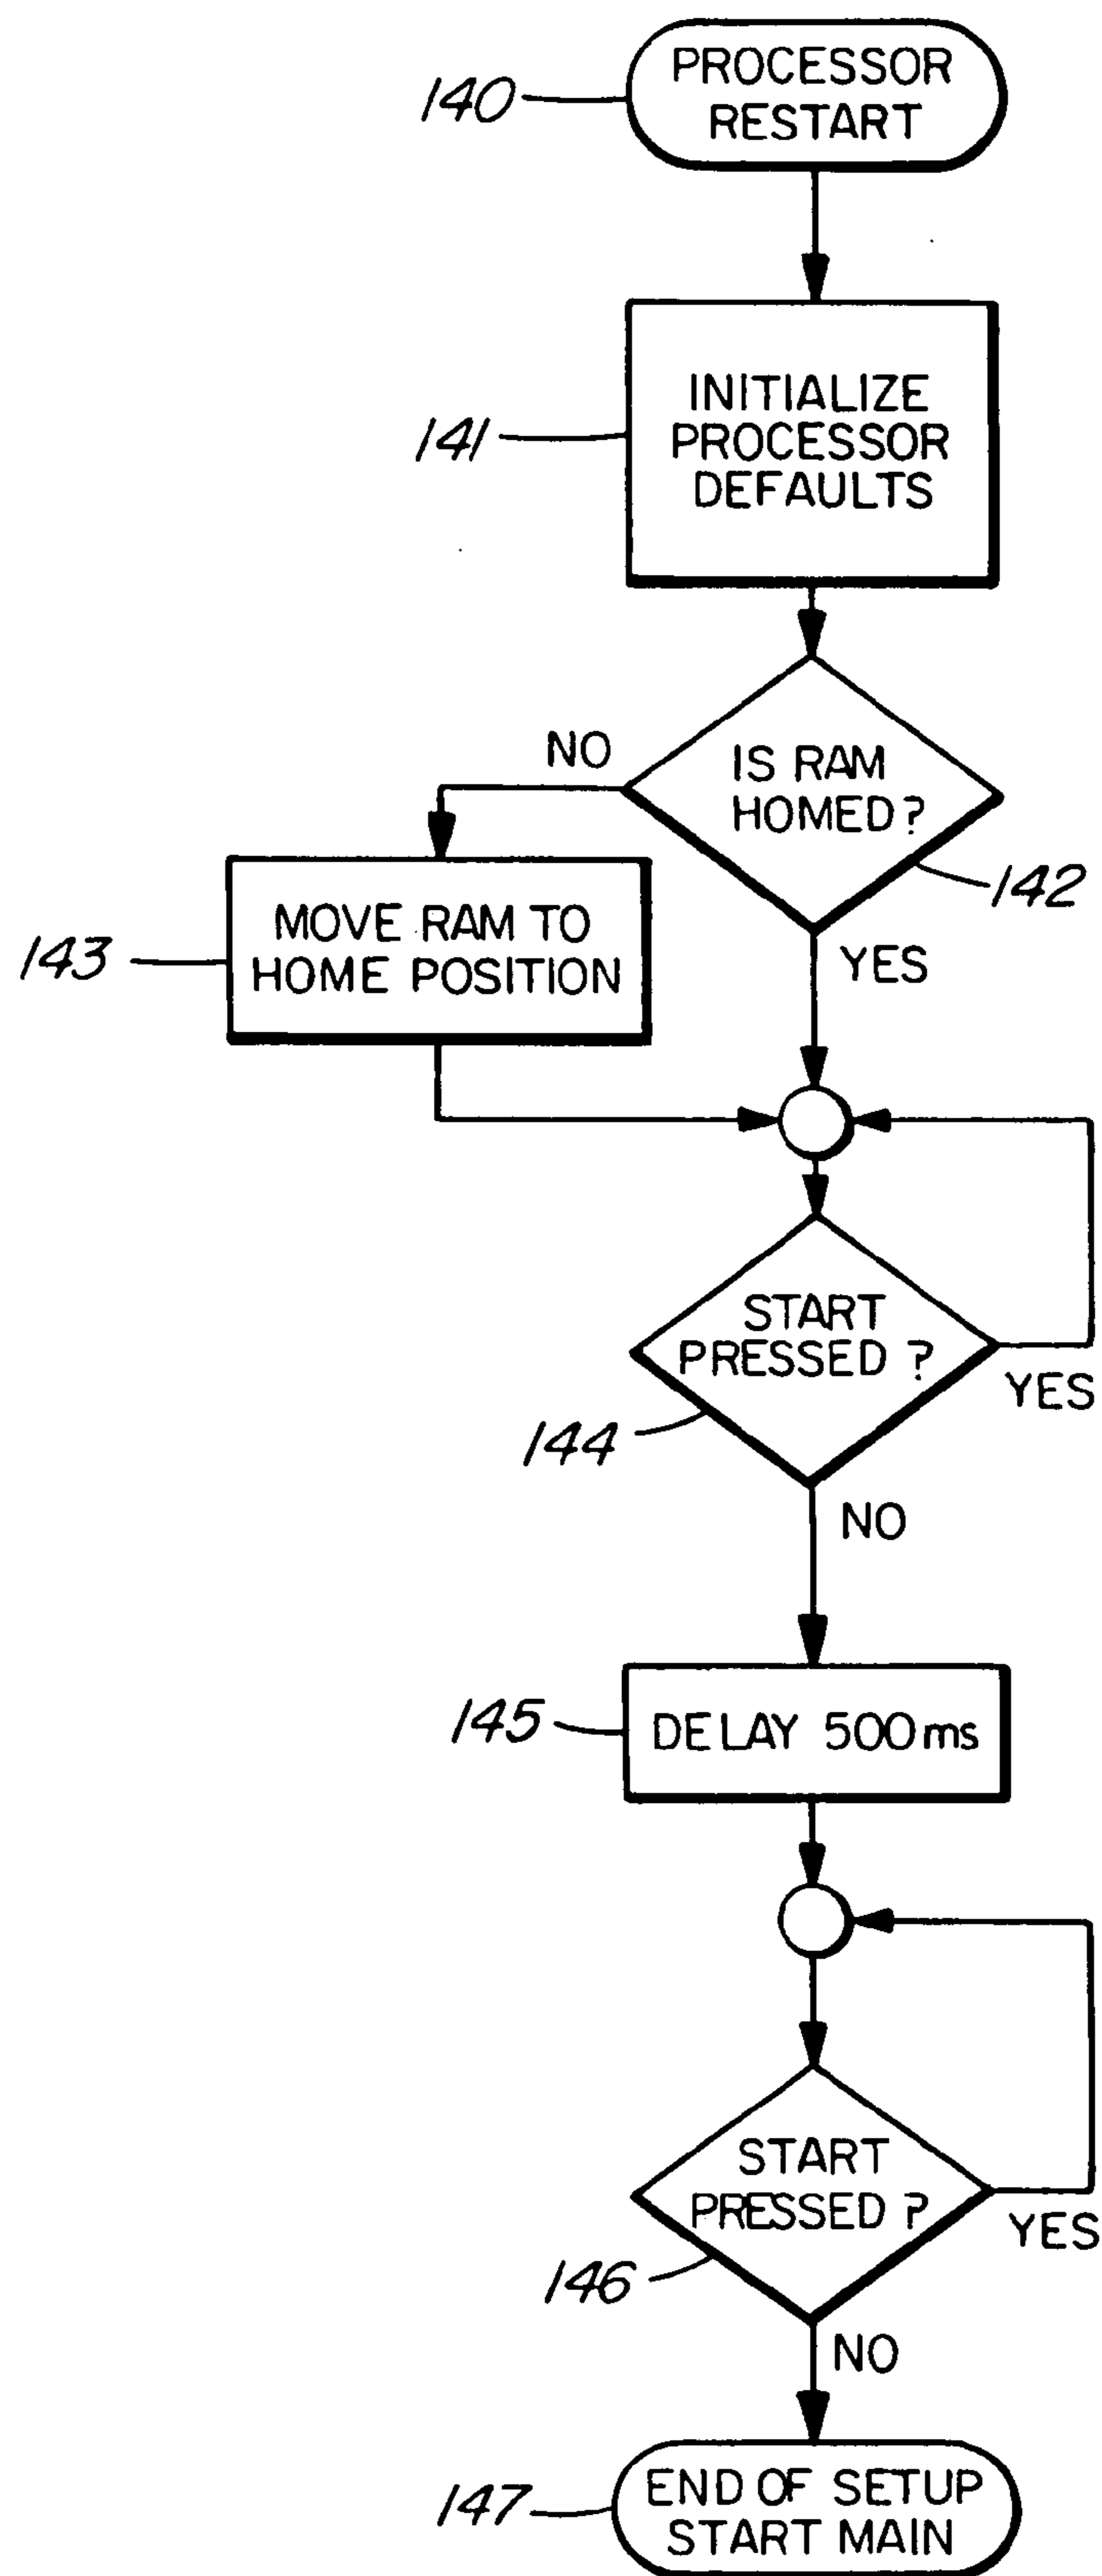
140
PROCESSOR RESTART

141
INITIALIZE PROCESSOR DEFAULTS

NO
IS RAM HOMED?
142

143
MOVE RAM TO HOME POSITION

YES

START PRESSED ?
YES
144
NO

145
DELAY 500ms

START PRESSED ?
YES
146
NO

147
END OF SETUP START MAIN